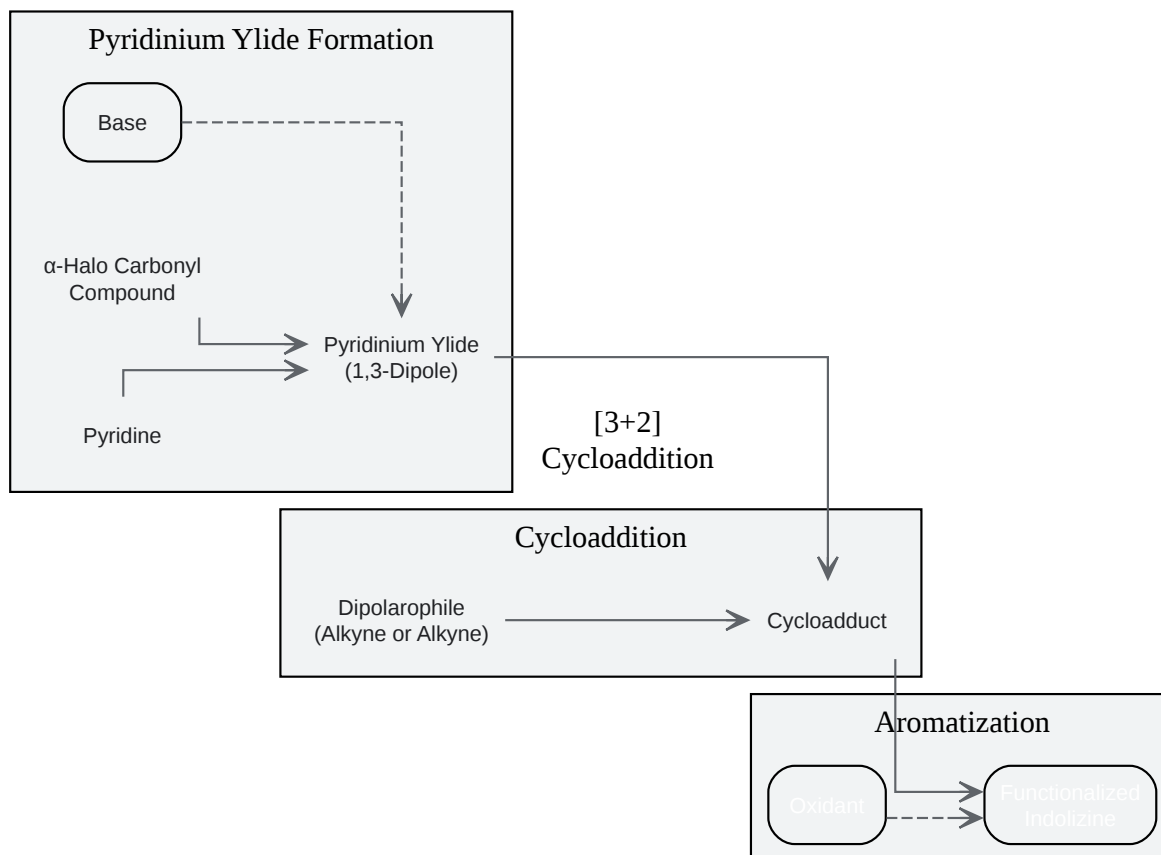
Pyridinium Ylide Formation

Base

α-Halo Carbonyl Compound

Pyridinium Ylide (1,3-Dipole)

Pyridine

[3+2] Cycloaddition

Cycloaddition

Dipolarophile (Alkyne or Alkyne)

Cycloadduct

Aromatization

Oxidant

Functionalized Indolizine